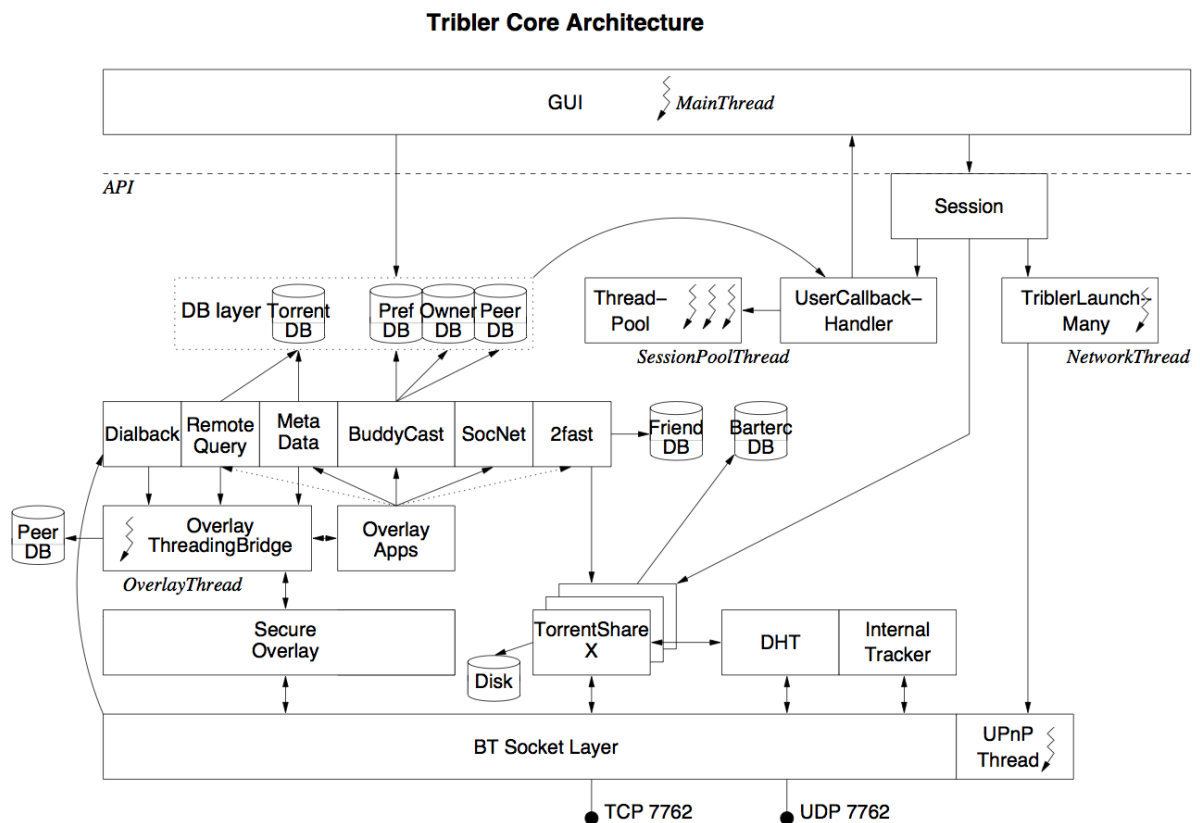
Tribler Core Architecture

GUI MainThread

API

Session

DB layer Torrent DB

Pref DB

Owner DB

Peer DB

Thread-Pool

SessionPoolThread

UserCallback-Handler

TriblerLaunchMany

NetworkThread

Dialback

Remote Query

Meta Data

BuddyCast

SocNet

2fast

Friend DB

Barterc DB

Peer DB

Overlay ThreadingBridge

OverlayThread

Overlay Apps

Secure Overlay

TorrentShare X

Disk

DHT

Internal Tracker

BT Socket Layer

UPnP Thread

TCP 7762

UDP 7762